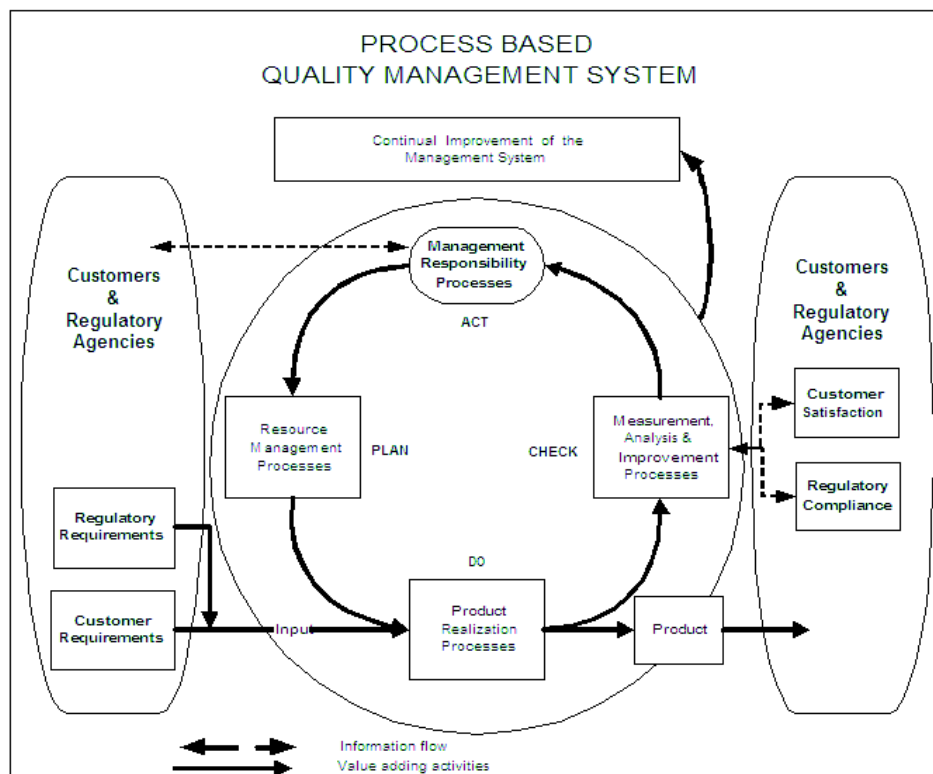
PROCESS BASED
QUALITY MANAGEMENT SYSTEM

Continual Improvement of the Management System

Customers & Regulatory Agencies

Management Responsibility Processes

ACT

Customers & Regulatory Agencies

Customer Satisfaction

Resource Management Processes

PLAN

CHECK

Measurement, Analysis & Improvement Processes

Regulatory Compliance

Regulatory Requirements

DO

Customer Requirements

Input

Product Realization Processes

Product

Information flow
Value adding activities